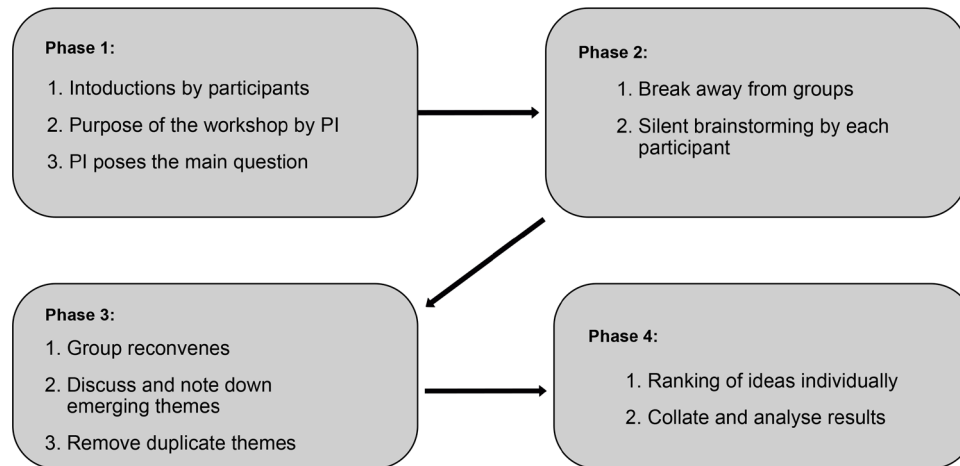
Phase 1:

1. Intoductions by participants
2. Purpose of the workshop by PI
3. PI poses the main question

Phase 2:

1. Break away from groups
2. Silent brainstorming by each participant

Phase 3:

1. Group reconvenes
2. Discuss and note down emerging themes
3. Remove duplicate themes

Phase 4:

1. Ranking of ideas individually
2. Collate and analyse results